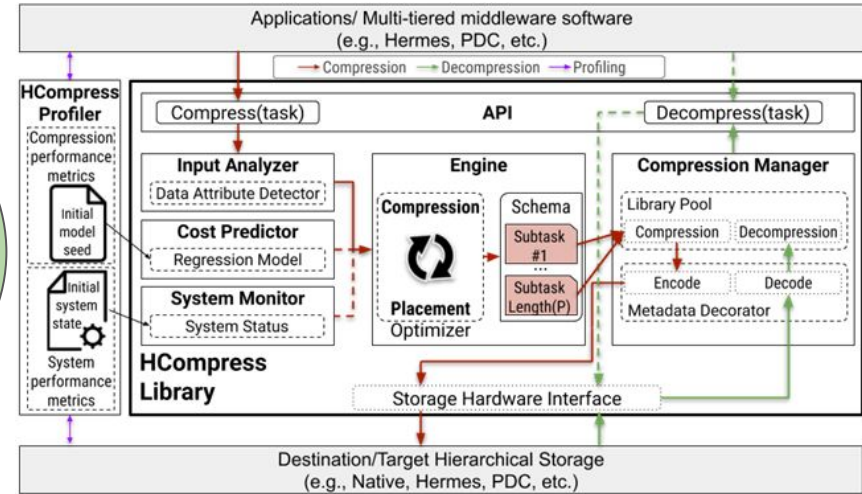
Applications/ Multi-tiered middleware software
(e.g., Hermes, PDC, etc.)

Compression Decompression Profiling

HCompress Profiler

Compression performance metrics

Initial model seed

Initial system state

System performance metrics

Compress(task)

API

Decompress(task)

Input Analyzer

Data Attribute Detector

Cost Predictor

Regression Model

System Monitor

System Status

Engine

Compression

Placement

Optimizer

Schema

Subtask #1

...

Subtask Length(P)

Compression Manager

Library Pool

Compression

Decompression

Encode

Decode

Metadata Decorator

HCompress Library

Storage Hardware Interface

Destination/Target Hierarchical Storage
(e.g., Native, Hermes, PDC, etc.)